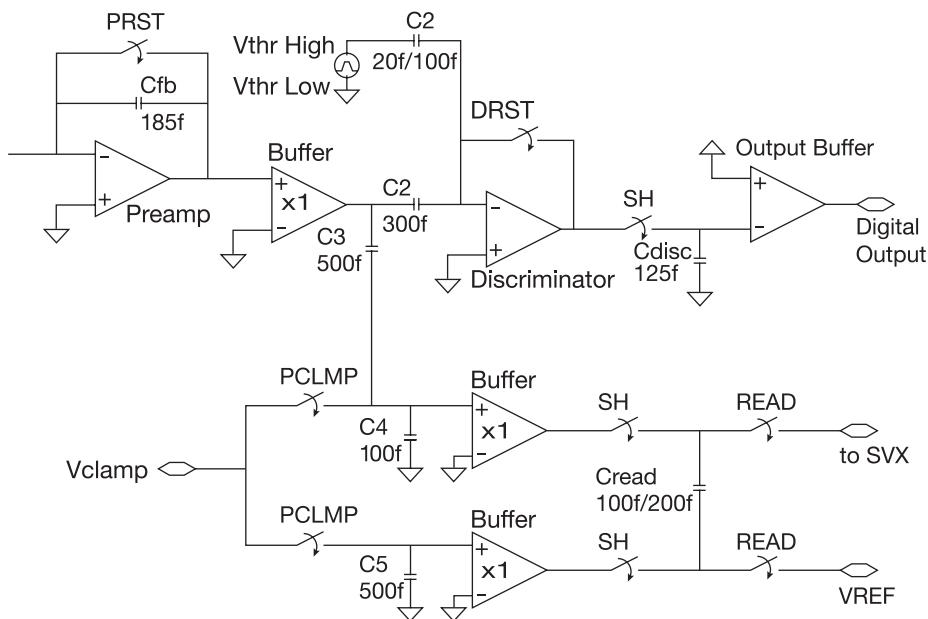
PRST
Cfb
185f
Vthr High
Vthr Low
C2
20f/100f
DRST
-
+
Preamp
Buffer
+
x1
-
C2
300f
C3
500f
-
+
Discriminator
SH
Cdisc
125f
Output Buffer
+
-
Digital Output
PCLMP
C4
100f
Buffer
+
x1
-
SH
READ
to SVX
Vclamp
Cread
100f/200f
PCLMP
C5
500f
Buffer
+
x1
-
SH
READ
VREF